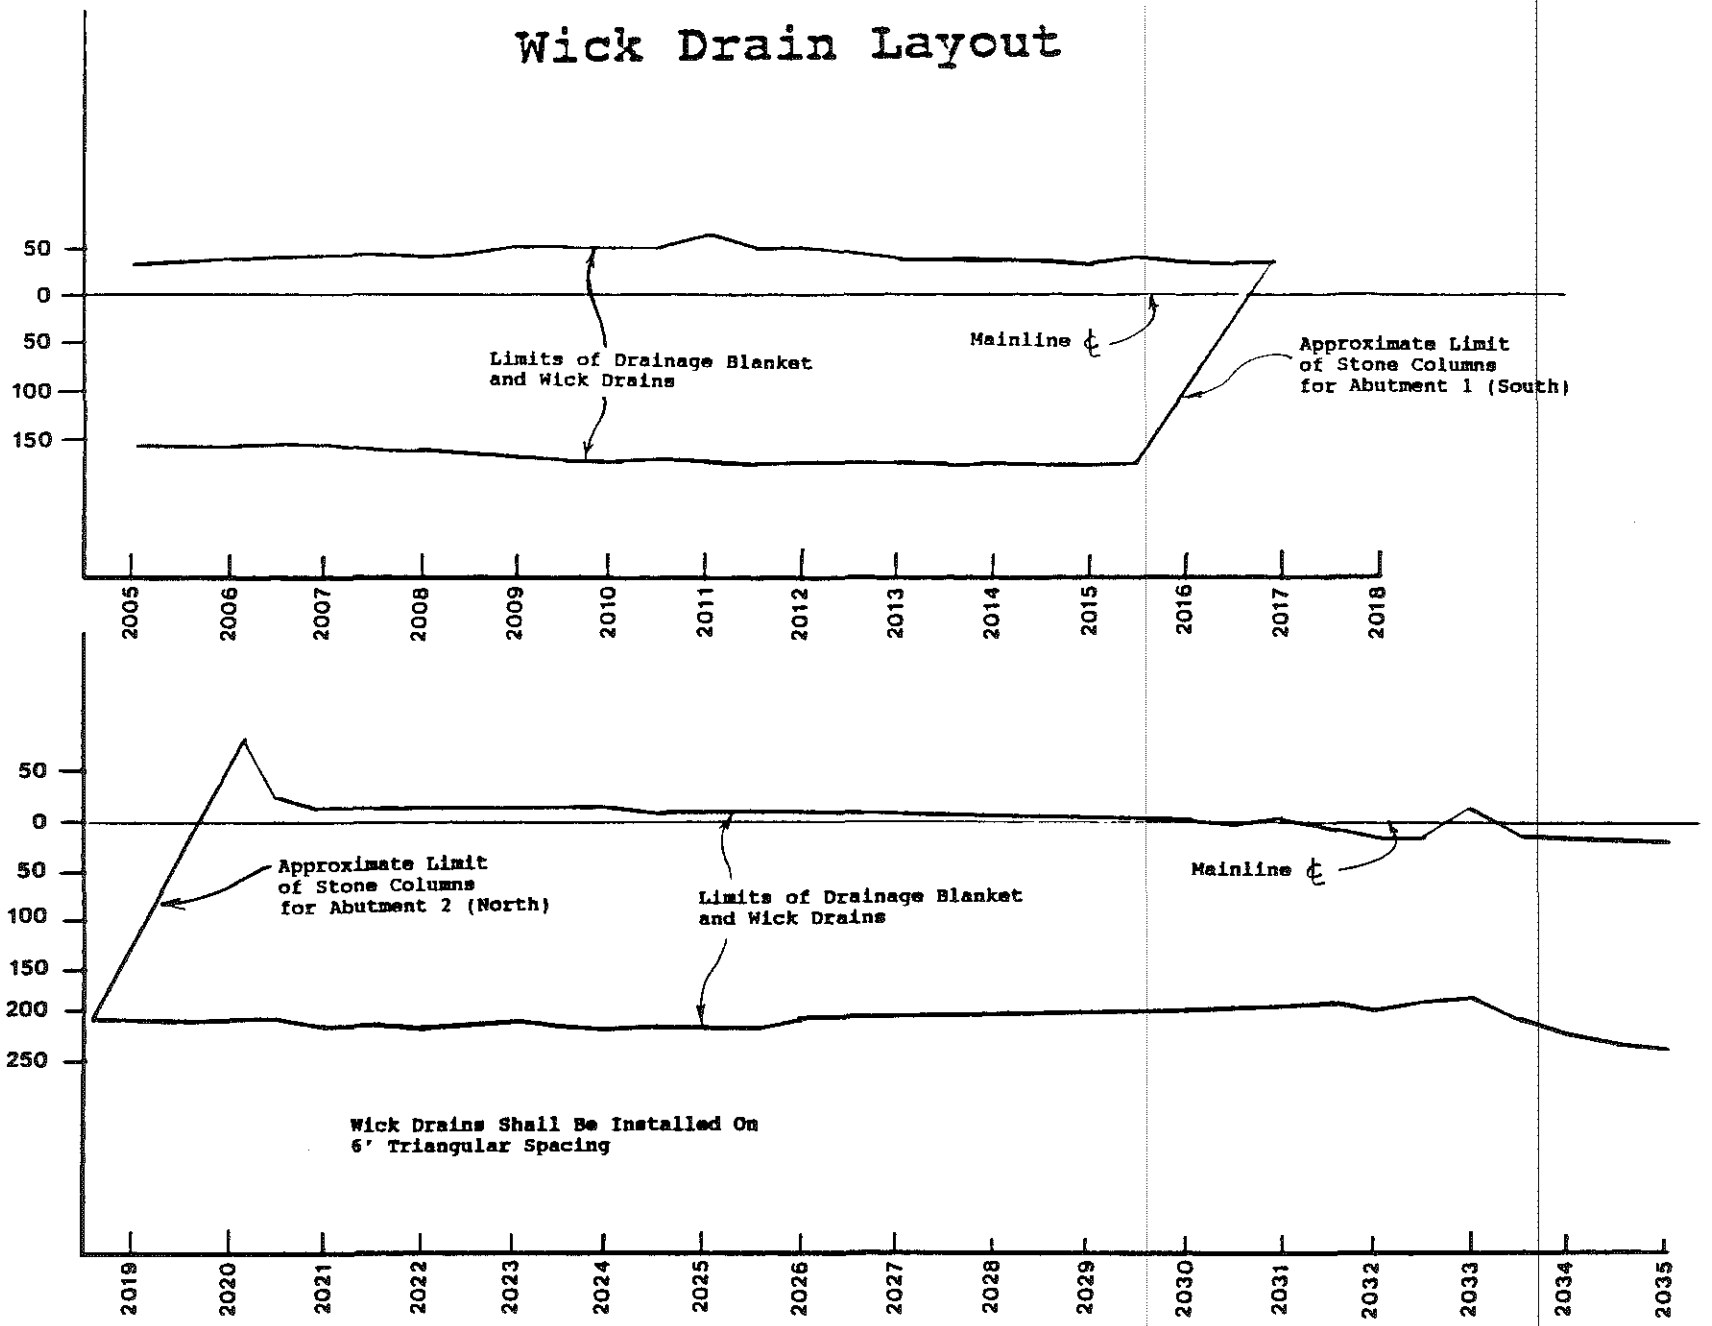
Wick Drain Layout

50
0
50
100
150

Limits of Drainage Blanket and Wick Drains

Mainline ℄

Approximate Limit of Stone Columns for Abutment 1 (South)

2005 2006 2007 2008 2009 2010 2011 2012 2013 2014 2015 2016 2017 2018

50
0
50
100
150
200
250

Approximate Limit of Stone Columns for Abutment 2 (North)

Limits of Drainage Blanket and Wick Drains

Mainline ℄

Wick Drains Shall Be Installed On 6' Triangular Spacing

2019 2020 2021 2022 2023 2024 2025 2026 2027 2028 2029 2030 2031 2032 2033 2034 2035